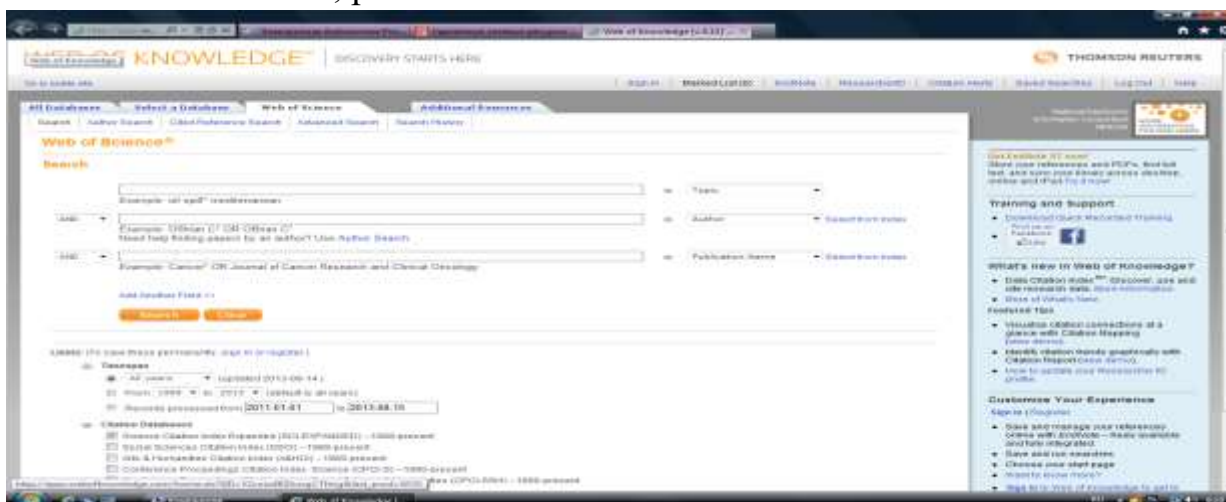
Web of Knowledge KNOWLEDGE℠ | DISCOVERY STARTS HERE

THOMSON REUTERS

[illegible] | Sign In | Marked List (0) | EndNote | ResearcherID | Citation Alerts | Saved Searches | Log Out | Help

All Databases | Select a Database | Web of Science | Additional Resources

Search | Author Search | Cited Reference Search | Advanced Search | Search History

Web of Science®

Search

in Topic

Example: oil spill* mediterranean

AND in Author Select from Index

Example: O'Brian C* OR OBrian C*
Need help finding papers by an author? Use Author Search.

AND in Publication Name Select from Index

Example: Cancer* OR Journal of Cancer Research and Clinical Oncology

Add Another Field >>

Search Clear

Limits: (To save these permanently, sign in or register.)

Timespan

All years (updated 2013-09-14)

From: 1999 to 2013 (default is all years)

Records processed from 2011-01-01 to 2013-08-10

Citation Databases

Science Citation Index Expanded (SCI-EXPANDED) --1999-present

Social Sciences Citation Index (SSCI) --1999-present

Arts & Humanities Citation Index (A&HCI) --1999-present

Conference Proceedings Citation Index- Science (CPCI-S) --1999-present

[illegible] (CPCI-SSH) --1999-present

Get EndNote X7 now!
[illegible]

Training and Support

Download Quick Reference Training

Find us on Facebook

What's new in Web of Knowledge?

Data Citation Index℠: Discover, use and cite research data. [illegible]

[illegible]

Featured Tips

Visualize citation connections at a glance with Citation Mapping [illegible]

Identify citation trends graphically with Citation Report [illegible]

How to update your ResearcherID profile

Customize Your Experience

Sign In | Register

Save and manage your references online with EndNote -- Now seamlessly and fully integrated.

Save and run searches

Choose your start page

Want to know more?

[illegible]